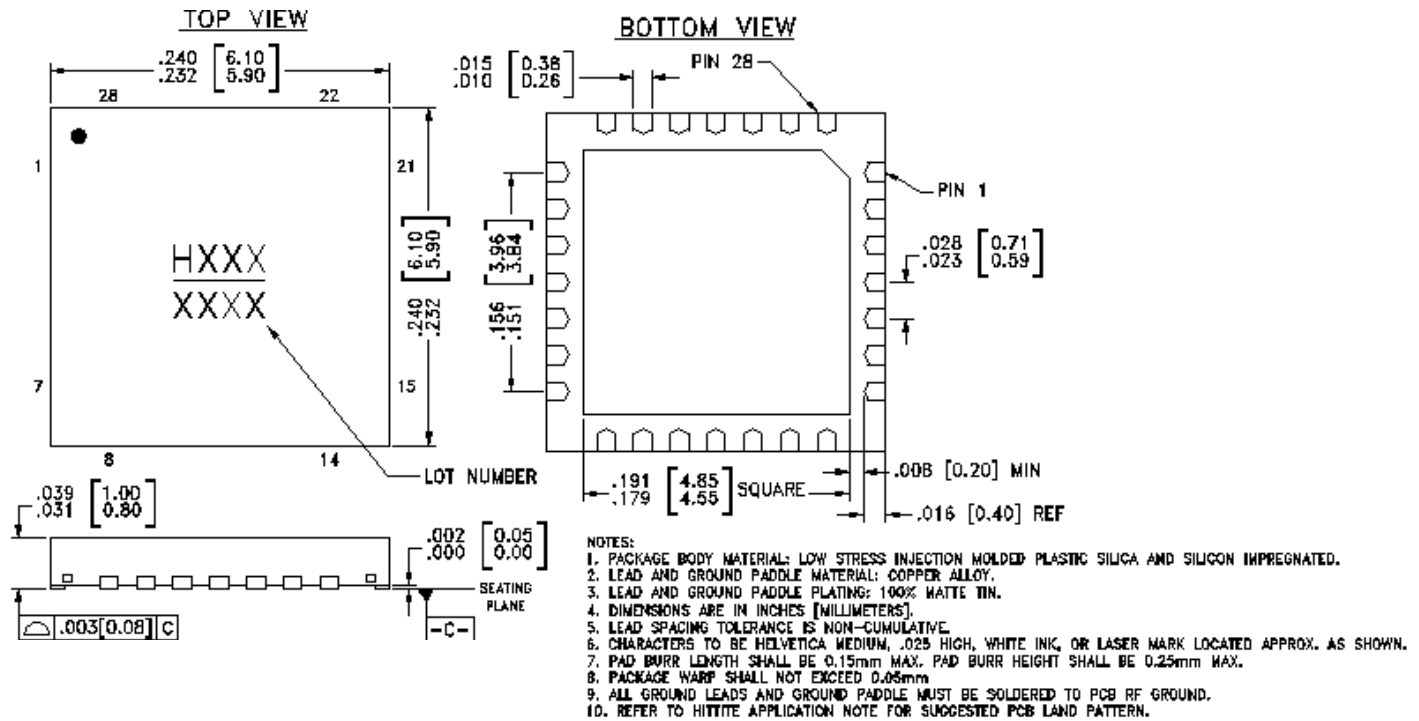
TOP VIEW

.240 [6.10 5.90]
.232

28 22

1 21

HXXX
XXXX

[6.10 5.90]
.240
.232

7 15

8 14

LOT NUMBER

.039 [1.00 0.80]
.031

.002 [0.05 0.00]
.000

SEATING PLANE

.003[0.08] C

-C-

BOTTOM VIEW

.015 [0.38 0.26]
.010

PIN 28

PIN 1

[3.96 3.84]

.156
.151

.028 [0.71 0.59]
.023

.191 [4.85 4.55] SQUARE
.179

.008 [0.20] MIN

.016 [0.40] REF

NOTES:
1. PACKAGE BODY MATERIAL: LOW STRESS INJECTION MOLDED PLASTIC SILICA AND SILICON IMPREGNATED.
2. LEAD AND GROUND PADDLE MATERIAL: COPPER ALLOY.
3. LEAD AND GROUND PADDLE PLATING: 100% MATTE TIN.
4. DIMENSIONS ARE IN INCHES [MILLIMETERS].
5. LEAD SPACING TOLERANCE IS NON-CUMULATIVE.
6. CHARACTERS TO BE HELVETICA MEDIUM, .025 HIGH, WHITE INK, OR LASER MARK LOCATED APPROX. AS SHOWN.
7. PAD BURR LENGTH SHALL BE 0.15mm MAX. PAD BURR HEIGHT SHALL BE 0.25mm MAX.
8. PACKAGE WARP SHALL NOT EXCEED 0.05mm
9. ALL GROUND LEADS AND GROUND PADDLE MUST BE SOLDERED TO PCB RF GROUND.
10. REFER TO HITTITE APPLICATION NOTE FOR SUGGESTED PCB LAND PATTERN.